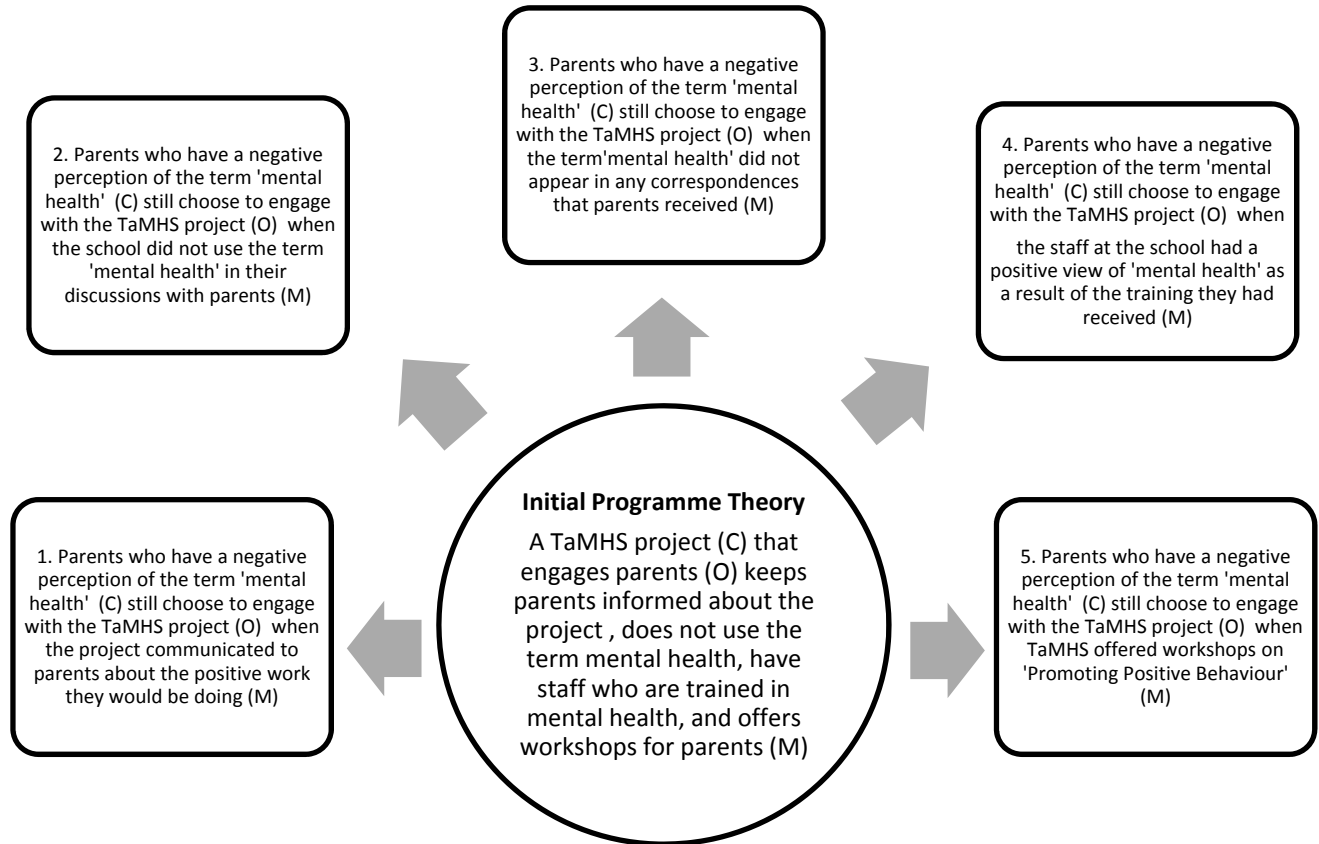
Initial Programme Theory

A TaMHS project (C) that engages parents (O) keeps parents informed about the project , does not use the term mental health, have staff who are trained in mental health, and offers workshops for parents (M)

1. Parents who have a negative perception of the term 'mental health' (C) still choose to engage with the TaMHS project (O) when the project communicated to parents about the positive work they would be doing (M)

2. Parents who have a negative perception of the term 'mental health' (C) still choose to engage with the TaMHS project (O) when the school did not use the term 'mental health' in their discussions with parents (M)

3. Parents who have a negative perception of the term 'mental health' (C) still choose to engage with the TaMHS project (O) when the term'mental health' did not appear in any correspondences that parents received (M)

4. Parents who have a negative perception of the term 'mental health' (C) still choose to engage with the TaMHS project (O) when the staff at the school had a positive view of 'mental health' as a result of the training they had received (M)

5. Parents who have a negative perception of the term 'mental health' (C) still choose to engage with the TaMHS project (O) when TaMHS offered workshops on 'Promoting Positive Behaviour' (M)